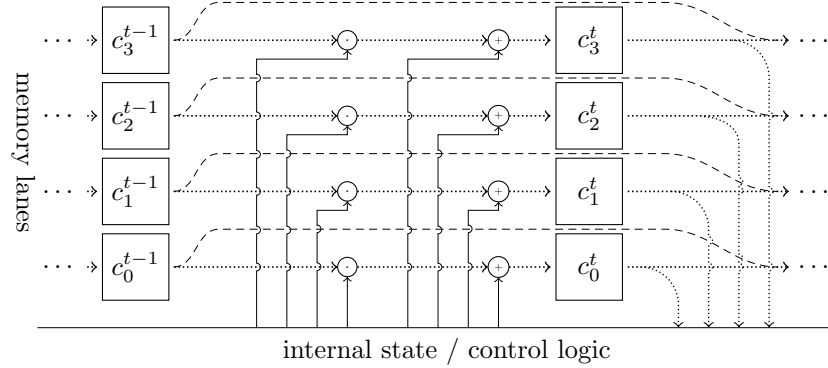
memory lanes

$\cdots$ $c_3^{t-1}$ $\odot$ $+$ $c_3^t$ $\cdots$

$\cdots$ $c_2^{t-1}$ $\odot$ $+$ $c_2^t$ $\cdots$

$\cdots$ $c_1^{t-1}$ $\odot$ $+$ $c_1^t$ $\cdots$

$\cdots$ $c_0^{t-1}$ $\odot$ $+$ $c_0^t$ $\cdots$

internal state / control logic